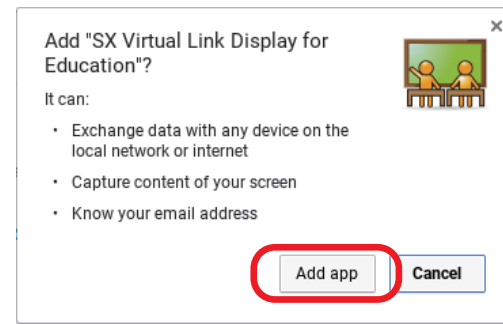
Add "SX Virtual Link Display for Education"?

×

It can:

• Exchange data with any device on the local network or internet

• Capture content of your screen

• Know your email address

Add app

Cancel